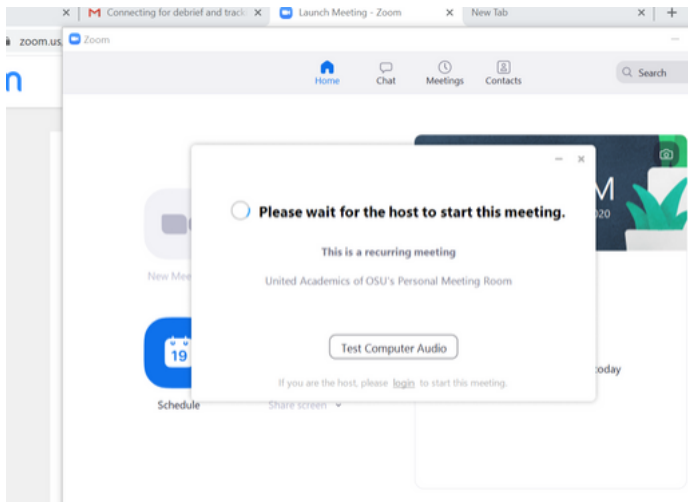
Connecting for debrief and track
Launch Meeting - Zoom
New Tab
zoom.us
n
Zoom
Home
Chat
Meetings
Contacts
Search
New Mee
19
Schedule
Share screen
M
020
today

Please wait for the host to start this meeting.

This is a recurring meeting

United Academics of OSU's Personal Meeting Room

Test Computer Audio

If you are the host, please login to start this meeting.